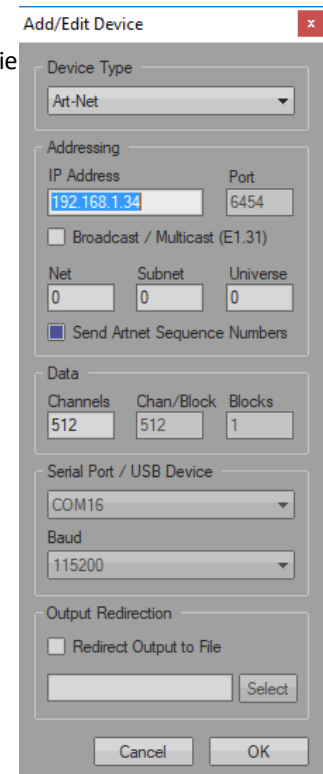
Add/Edit Device
x
ie
Device Type
Art-Net
Addressing
IP Address
Port
192.168.1.34
6454
Broadcast / Multicast (E1.31)
Net
Subnet
Universe
0
0
0
Send Artnet Sequence Numbers
Data
Channels
Chan/Block
Blocks
512
512
1
Serial Port / USB Device
COM16
Baud
115200
Output Redirection
Redirect Output to File
Select
Cancel
OK